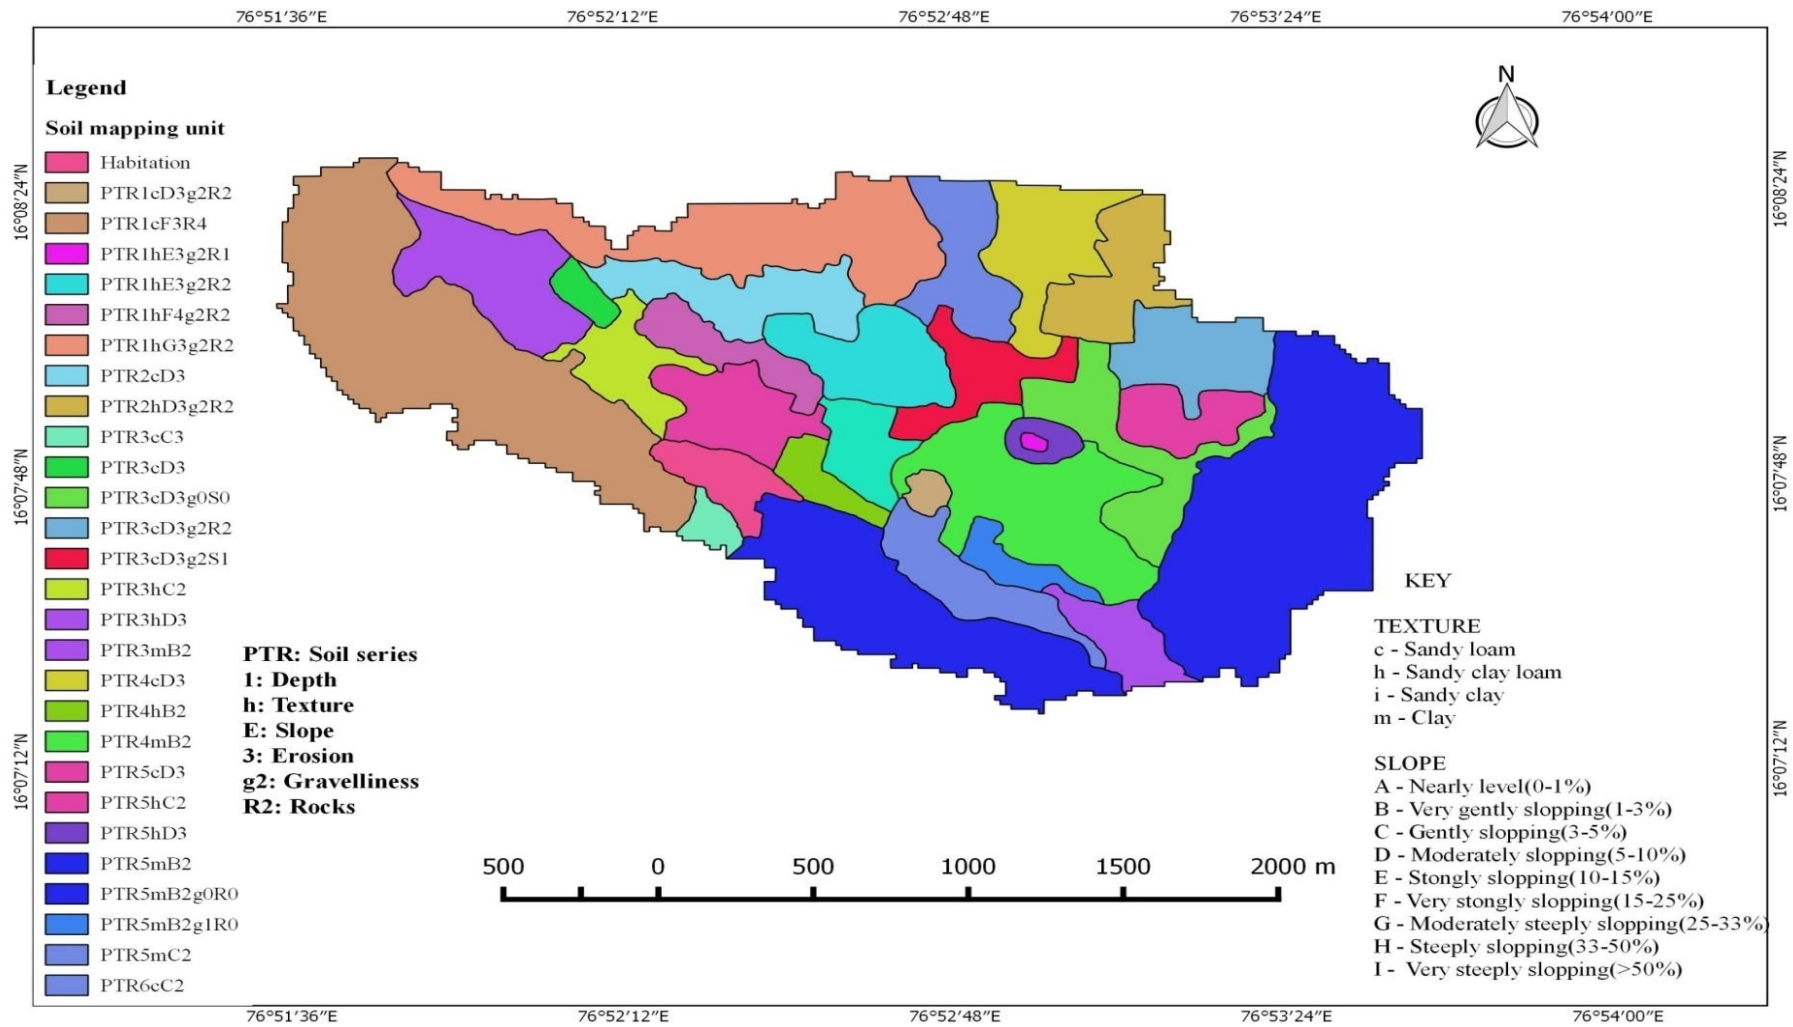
76°51′36″E 76°52′12″E 76°52′48″E 76°53′24″E 76°54′00″E

16°08′24″N 16°07′48″N 16°07′12″N

N

Legend

Soil mapping unit

Habitation
PTR1cD3g2R2
PTR1cF3R4
PTR1hE3g2R1
PTR1hE3g2R2
PTR1hF4g2R2
PTR1hG3g2R2
PTR2cD3
PTR2hD3g2R2
PTR3cC3
PTR3cD3
PTR3cD3g0S0
PTR3cD3g2R2
PTR3cD3g2S1
PTR3hC2
PTR3hD3
PTR3mB2
PTR4cD3
PTR4hB2
PTR4mB2
PTR5cD3
PTR5hC2
PTR5hD3
PTR5mB2
PTR5mB2g0R0
PTR5mB2g1R0
PTR5mC2
PTR6cC2

PTR: Soil series
1: Depth
h: Texture
E: Slope
3: Erosion
g2: Gravelliness
R2: Rocks

500 0 500 1000 1500 2000 m

KEY

TEXTURE
c - Sandy loam
h - Sandy clay loam
i - Sandy clay
m - Clay

SLOPE
A - Nearly level(0-1%)
B - Very gently slopping(1-3%)
C - Gently slopping(3-5%)
D - Moderately slopping(5-10%)
E - Stongly slopping(10-15%)
F - Very stongly slopping(15-25%)
G - Moderately steeply slopping(25-33%)
H - Steeply slopping(33-50%)
I - Very steeply slopping(>50%)

76°51′36″E 76°52′12″E 76°52′48″E 76°53′24″E 76°54′00″E

16°08′24″N 16°07′48″N 16°07′12″N